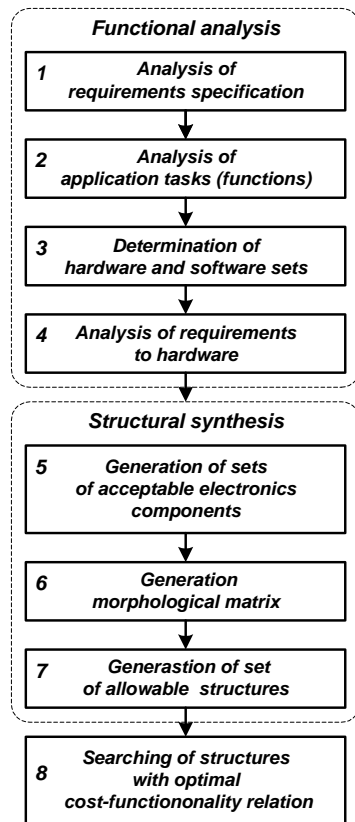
Functional analysis

1 Analysis of requirements specification

2 Analysis of application tasks (functions)

3 Determination of hardware and software sets

4 Analysis of requirements to hardware

Structural synthesis

5 Generation of sets of acceptable electronics components

6 Generation morphological matrix

7 Generastion of set of allowable structures

8 Searching of structures with optimal cost-functiononality relation